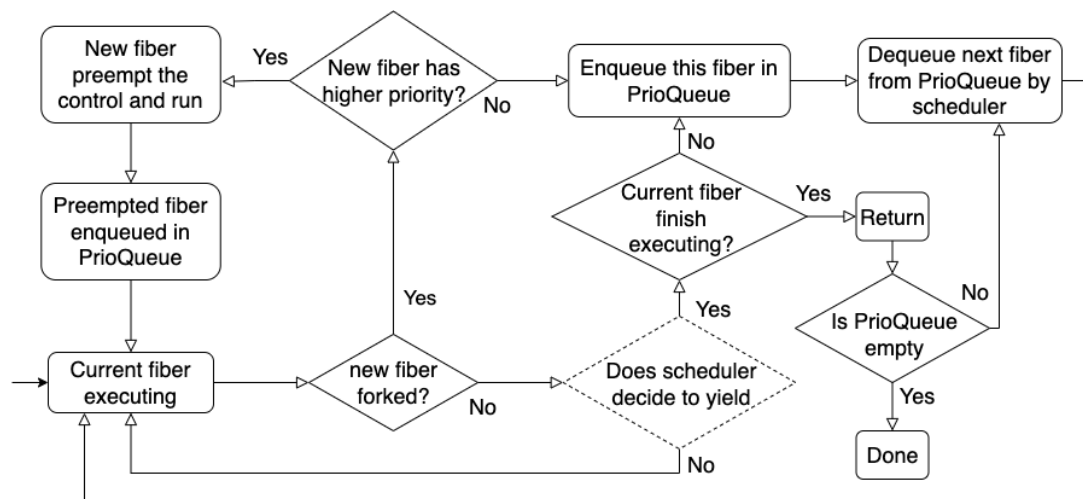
New fiber preempt the control and run

Yes

New fiber has higher priority?

No

Enqueue this fiber in PrioQueue

Dequeue next fiber from PrioQueue by scheduler

Preempted fiber enqueued in PrioQueue

No

Current fiber finish executing?

Yes

Return

No

Yes

Yes

Is PrioQueue empty

Current fiber executing

new fiber forked?

No

Does scheduler decide to yield

Yes

Done

No